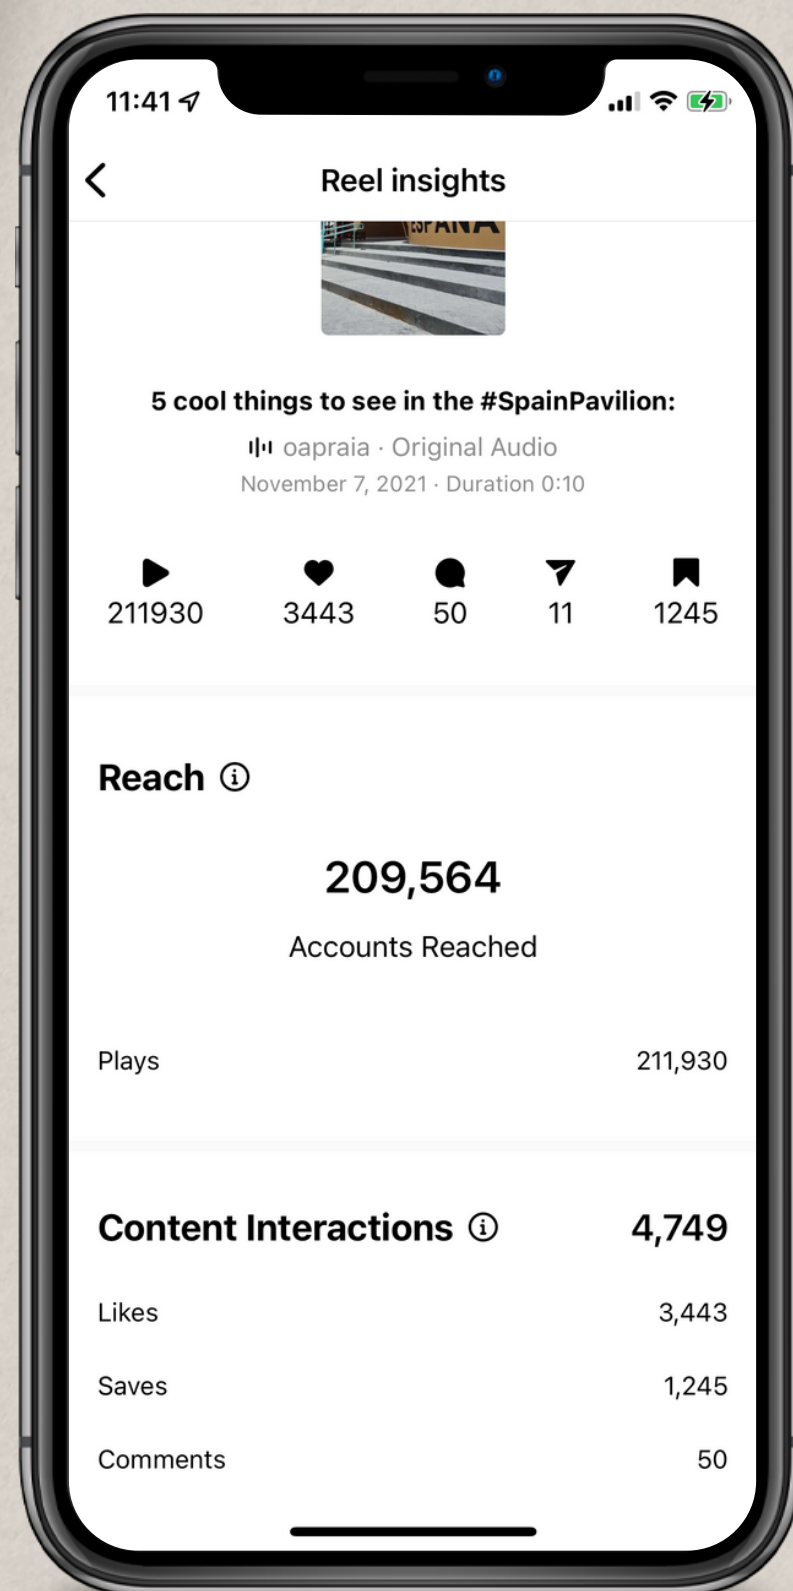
11:41

Reel insights

ESPAÑA

5 cool things to see in the #SpainPavilion:

oapraia · Original Audio

November 7, 2021 · Duration 0:10

211930 3443 50 11 1245

Reach

209,564

Accounts Reached

Plays 211,930

Content Interactions 4,749

Likes 3,443

Saves 1,245

Comments 50